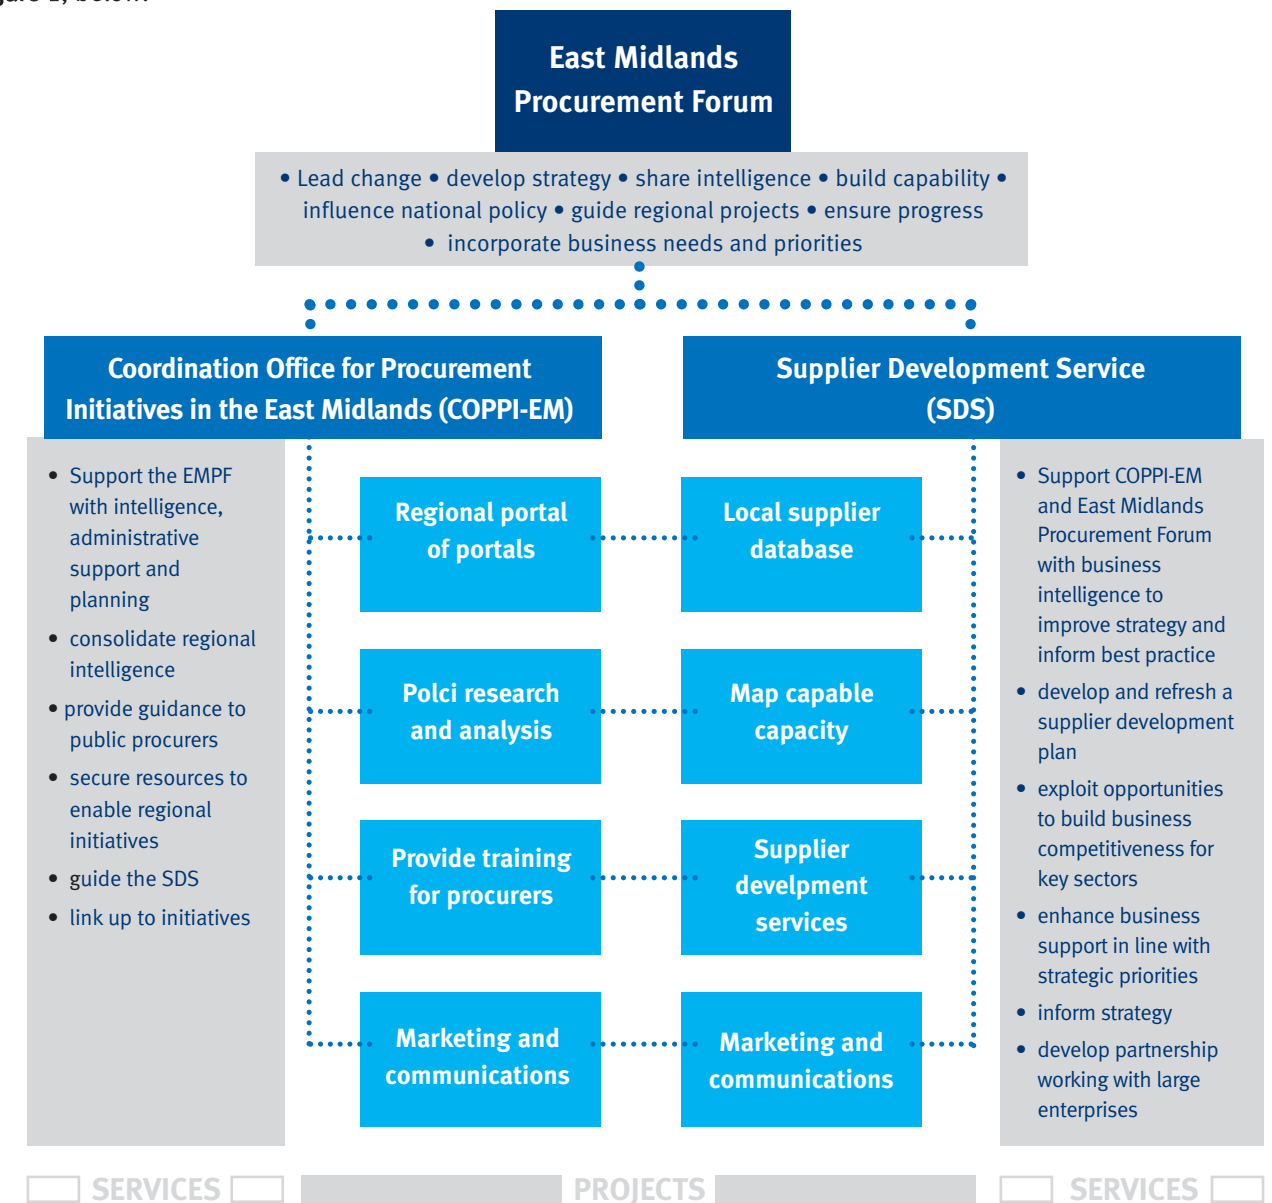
East Midlands Procurement Forum

• Lead change • develop strategy • share intelligence • build capability • influence national policy • guide regional projects • ensure progress • incorporate business needs and priorities

Coordination Office for Procurement Initiatives in the East Midlands (COPPI-EM)

• Support the EMPF with intelligence, administrative support and planning
• consolidate regional intelligence
• provide guidance to public procurers
• secure resources to enable regional initiatives
• guide the SDS
• link up to initiatives

Regional portal of portals

Polci research and analysis

Provide training for procurers

Marketing and communications

Supplier Development Service (SDS)

Local supplier database

Map capable capacity

Supplier develpment services

Marketing and communications

• Support COPPI-EM and East Midlands Procurement Forum with business intelligence to improve strategy and inform best practice
• develop and refresh a supplier development plan
• exploit opportunities to build business competitiveness for key sectors
• enhance business support in line with strategic priorities
• inform strategy
• develop partnership working with large enterprises

SERVICES

PROJECTS

SERVICES